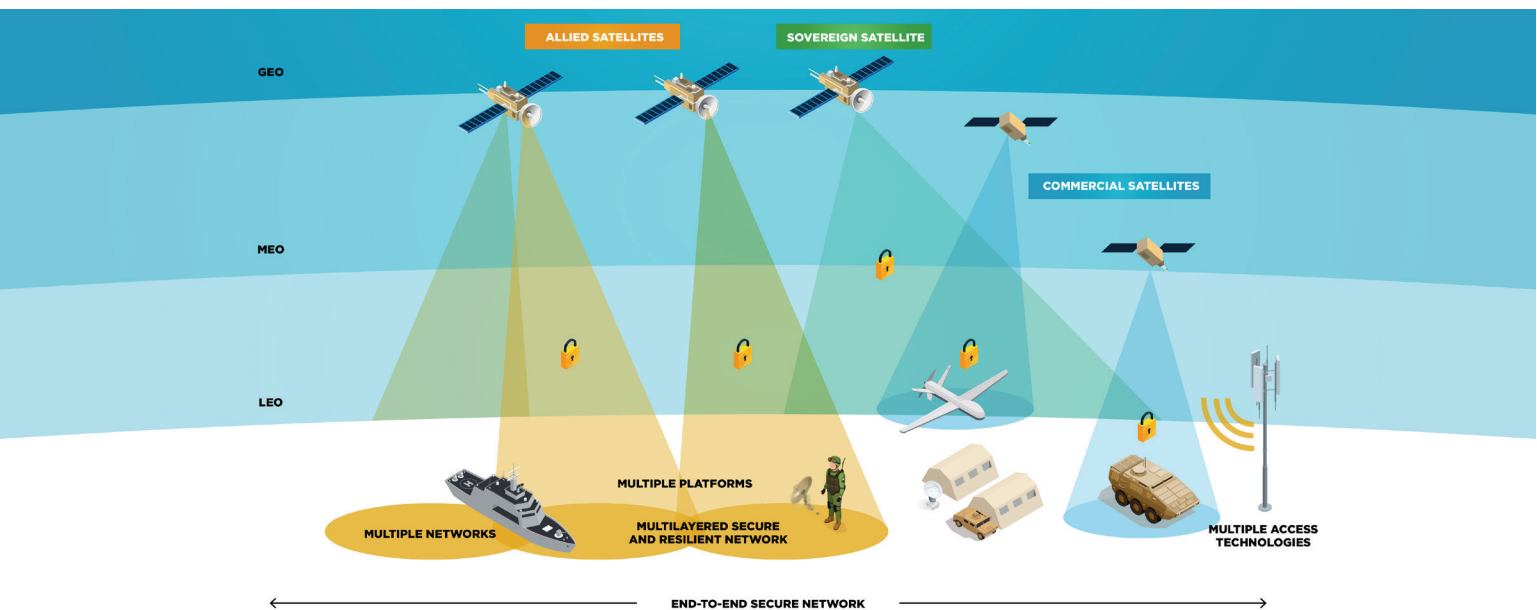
ALLIED SATELLITES

SOVEREIGN SATELLITE

GEO

COMMERCIAL SATELLITES

MEO

LEO

MULTIPLE PLATFORMS

MULTIPLE NETWORKS

MULTILAYERED SECURE AND RESILIENT NETWORK

MULTIPLE ACCESS TECHNOLOGIES

END-TO-END SECURE NETWORK